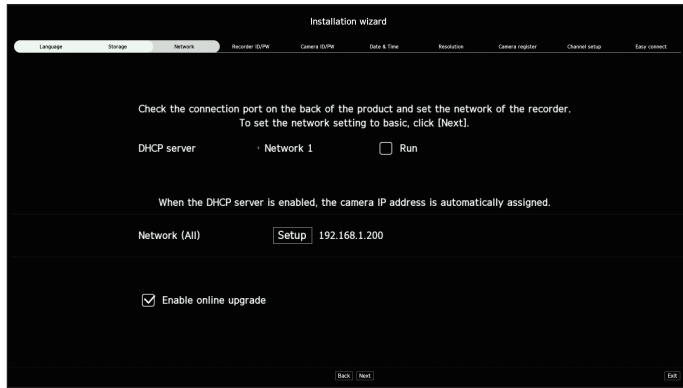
Installation wizard

Language Storage Network Recorder ID/PW Camera ID/PW Date & Time Resolution Camera register Channel setup Easy connect

Check the connection port on the back of the product and set the network of the recorder. To set the network setting to basic, click [Next].

DHCP server · Network 1 Run

When the DHCP server is enabled, the camera IP address is automatically assigned.

Network (All) Setup 192.168.1.200

Enable online upgrade

Back Next

Exit